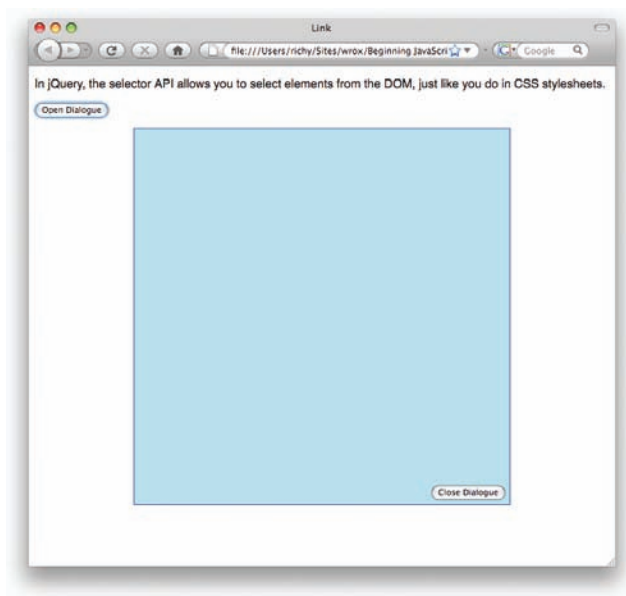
Link

file:///Users/richy/Sites/wrox/Beginning JavaScri

Google

In jQuery, the selector API allows you to select elements from the DOM, just like you do in CSS stylesheets.

Open Dialogue

Close Dialogue